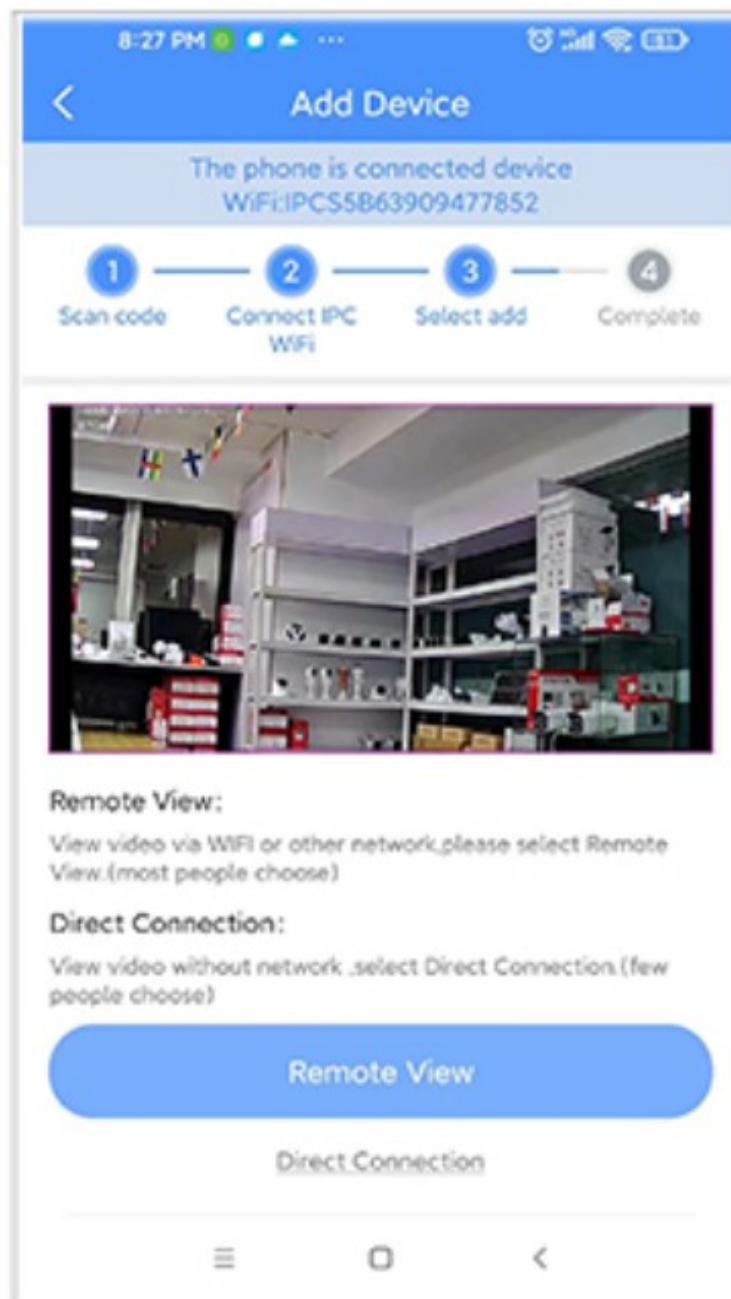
8:27 PM ···

Add Device

The phone is connected device WiFi:IPCS5B63909477852

1 Scan code
2 Connect IPC WiFi
3 Select add
4 Complete

Remote View:

View video via WIFI or other network,please select Remote View.(most people choose)

Direct Connection:

View video without network ,select Direct Connection.(few people choose)

Remote View

Direct Connection